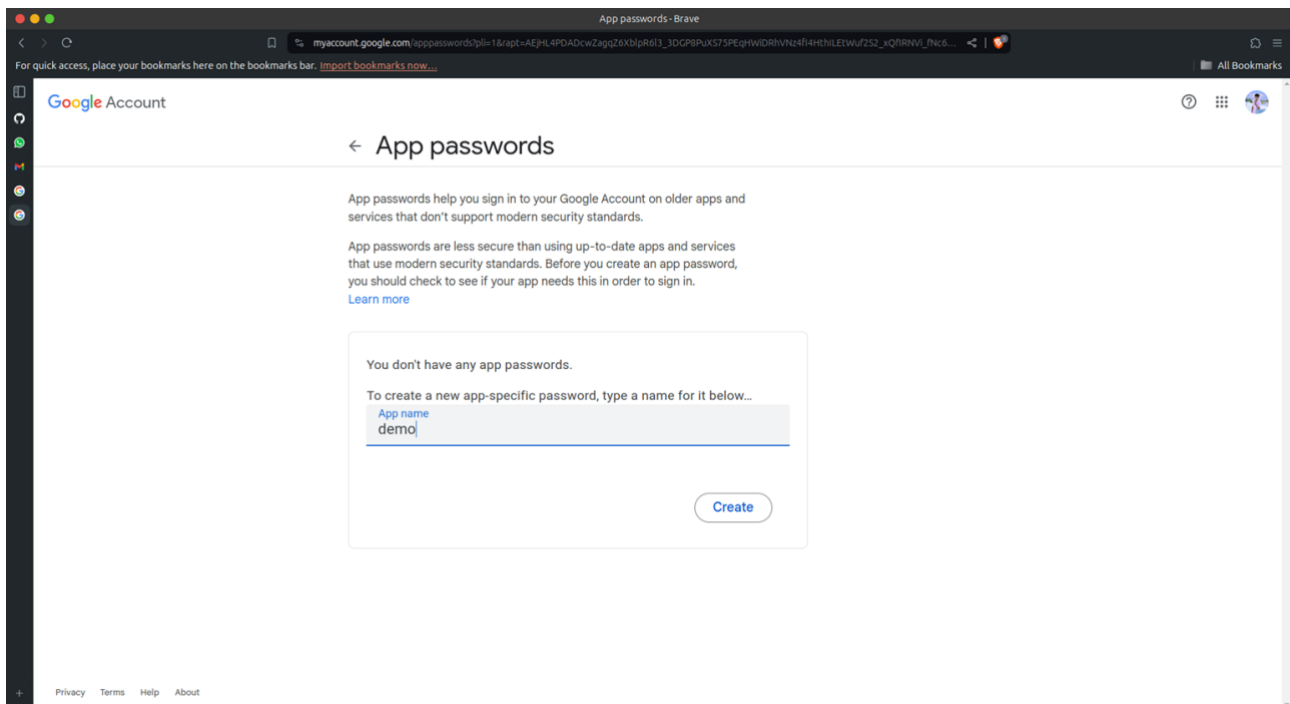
App passwords - Brave

myaccount.google.com/apppasswords?pli=1&rapt=AEjHL4PDADcwZagqZ6XblpR6l3_3DGP8PuXS75PEqHWiDRhVNz4fi4HthiLEtWuf2S2_xQfIRNVi_fNc6...

For quick access, place your bookmarks here on the bookmarks bar. Import bookmarks now...

All Bookmarks

Google Account

← App passwords

App passwords help you sign in to your Google Account on older apps and services that don't support modern security standards.

App passwords are less secure than using up-to-date apps and services that use modern security standards. Before you create an app password, you should check to see if your app needs this in order to sign in.
Learn more

You don't have any app passwords.

To create a new app-specific password, type a name for it below...

App name
demo

Create

Privacy Terms Help About